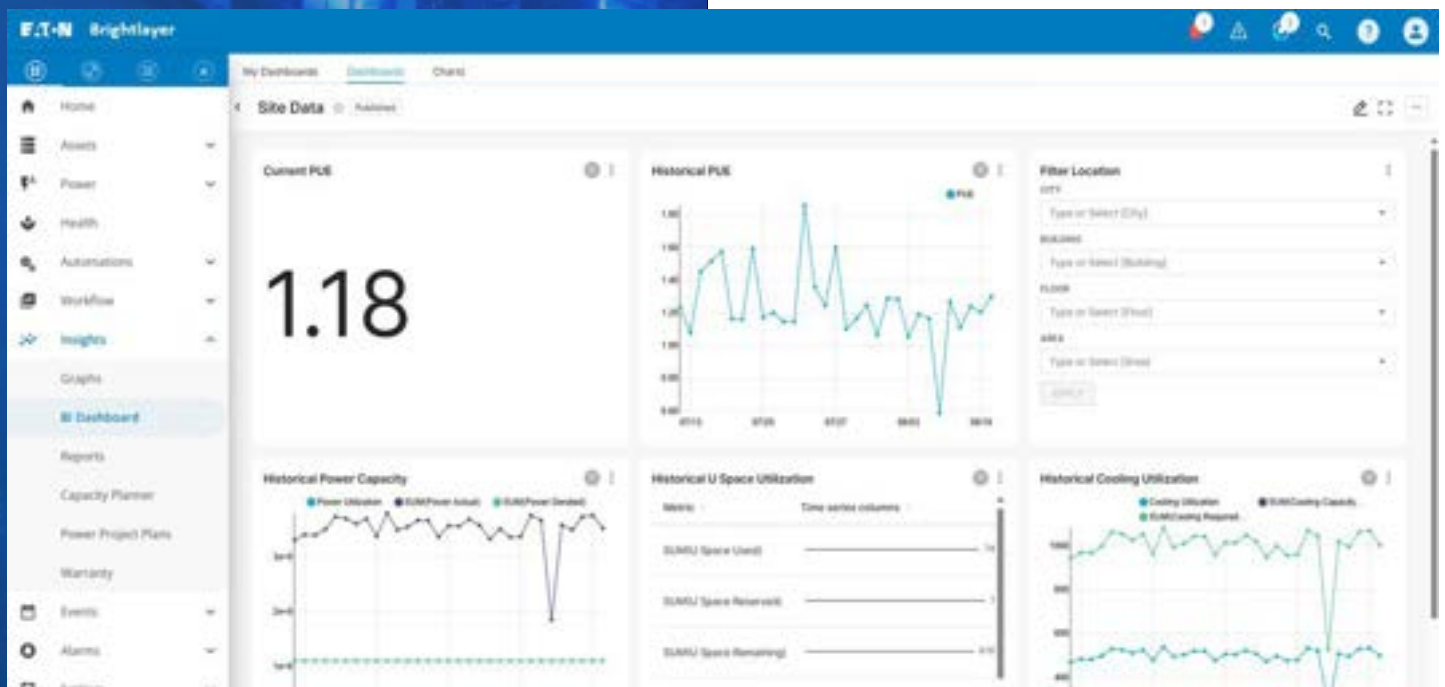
E·T·N Brightlayer

Home
Assets
Power
Health
Automations
Workflow
Insights
Graphs
Dashboard
Reports
Capacity Planner
Power Project Plans
Warranty
Events
Alarms

My Dashboards Dashboards Charts

Site Data Published

Current PUE

1.18

Historical PUE

PUE

Filter Location

CITY
Type or Select [City]
BUILDING
Type or Select [Building]
FLOOR
Type or Select [Floor]
AREA
Type or Select [Area]
APPLY

Historical Power Capacity

Power Utilization SUM(Power Actual) SUM(Power Derated)

Historical U Space Utilization

Metric Time series columns

SUM(U Space Used)
SUM(U Space Reserved)
SUM(U Space Remaining)

Historical Cooling Utilization

Cooling Utilization SUM(Cooling Capacity) SUM(Cooling Required)